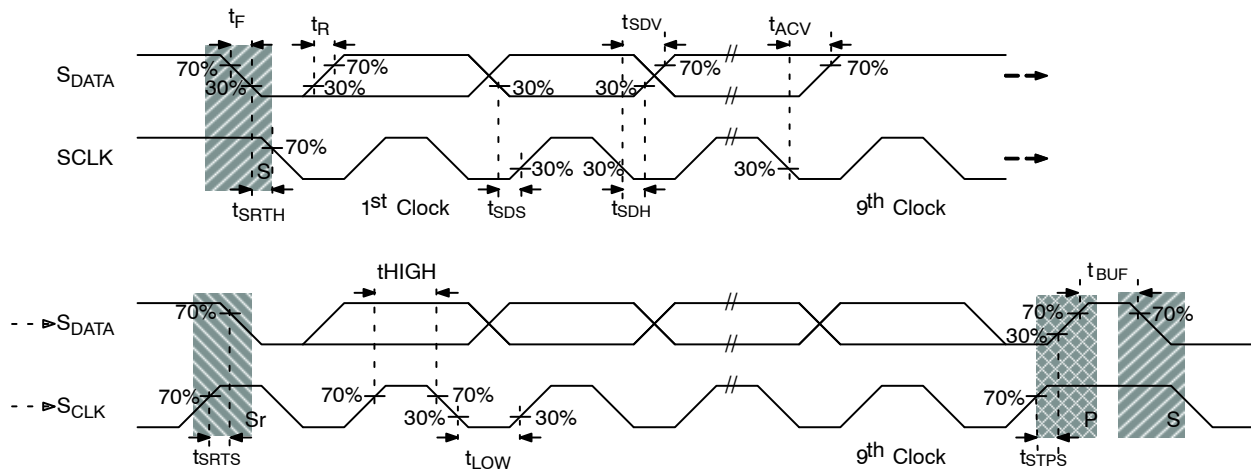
$t_F$ $t_R$ $t_{SDV}$ $t_{ACV}$

$S_{DATA}$ 70% 30% 70% 30% 30% 30% 70% 70%

SCLK 70% S 30% 30% 30%

$t_{SRTH}$ $1^{st}$ Clock $t_{SDS}$ $t_{SDH}$ $9^{th}$ Clock

tHIGH $t_{BUF}$

$S_{DATA}$ 70% 70% 30% 70%

$S_{CLK}$ 70% Sr 70% 70% 30% 30% 70% P S

$t_{SRTS}$ $t_{LOW}$ $9^{th}$ Clock $t_{STPS}$